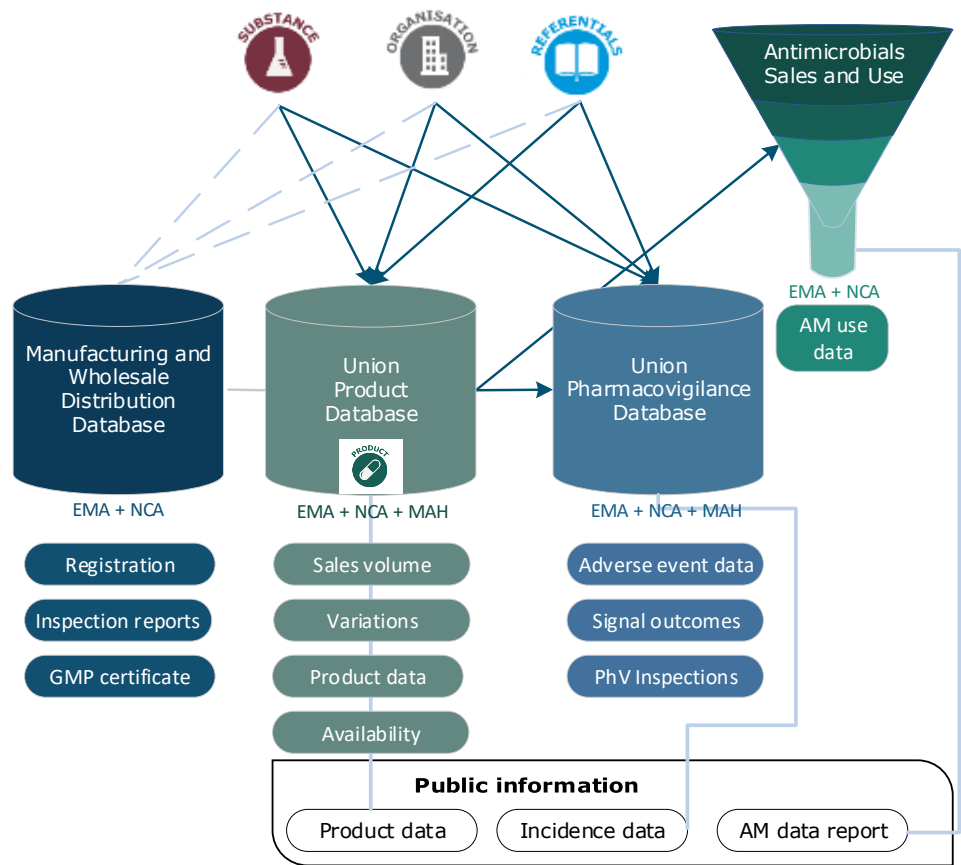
SUBSTANCE

ORGANISATION

REFERENTIALS

Antimicrobials Sales and Use

EMA + NCA

AM use data

Manufacturing and Wholesale Distribution Database

EMA + NCA

Registration

Inspection reports

GMP certificate

Union Product Database

PRODUCT

EMA + NCA + MAH

Sales volume

Variations

Product data

Availability

Union Pharmacovigilance Database

EMA + NCA + MAH

Adverse event data

Signal outcomes

PhV Inspections

Public information

Product data

Incidence data

AM data report